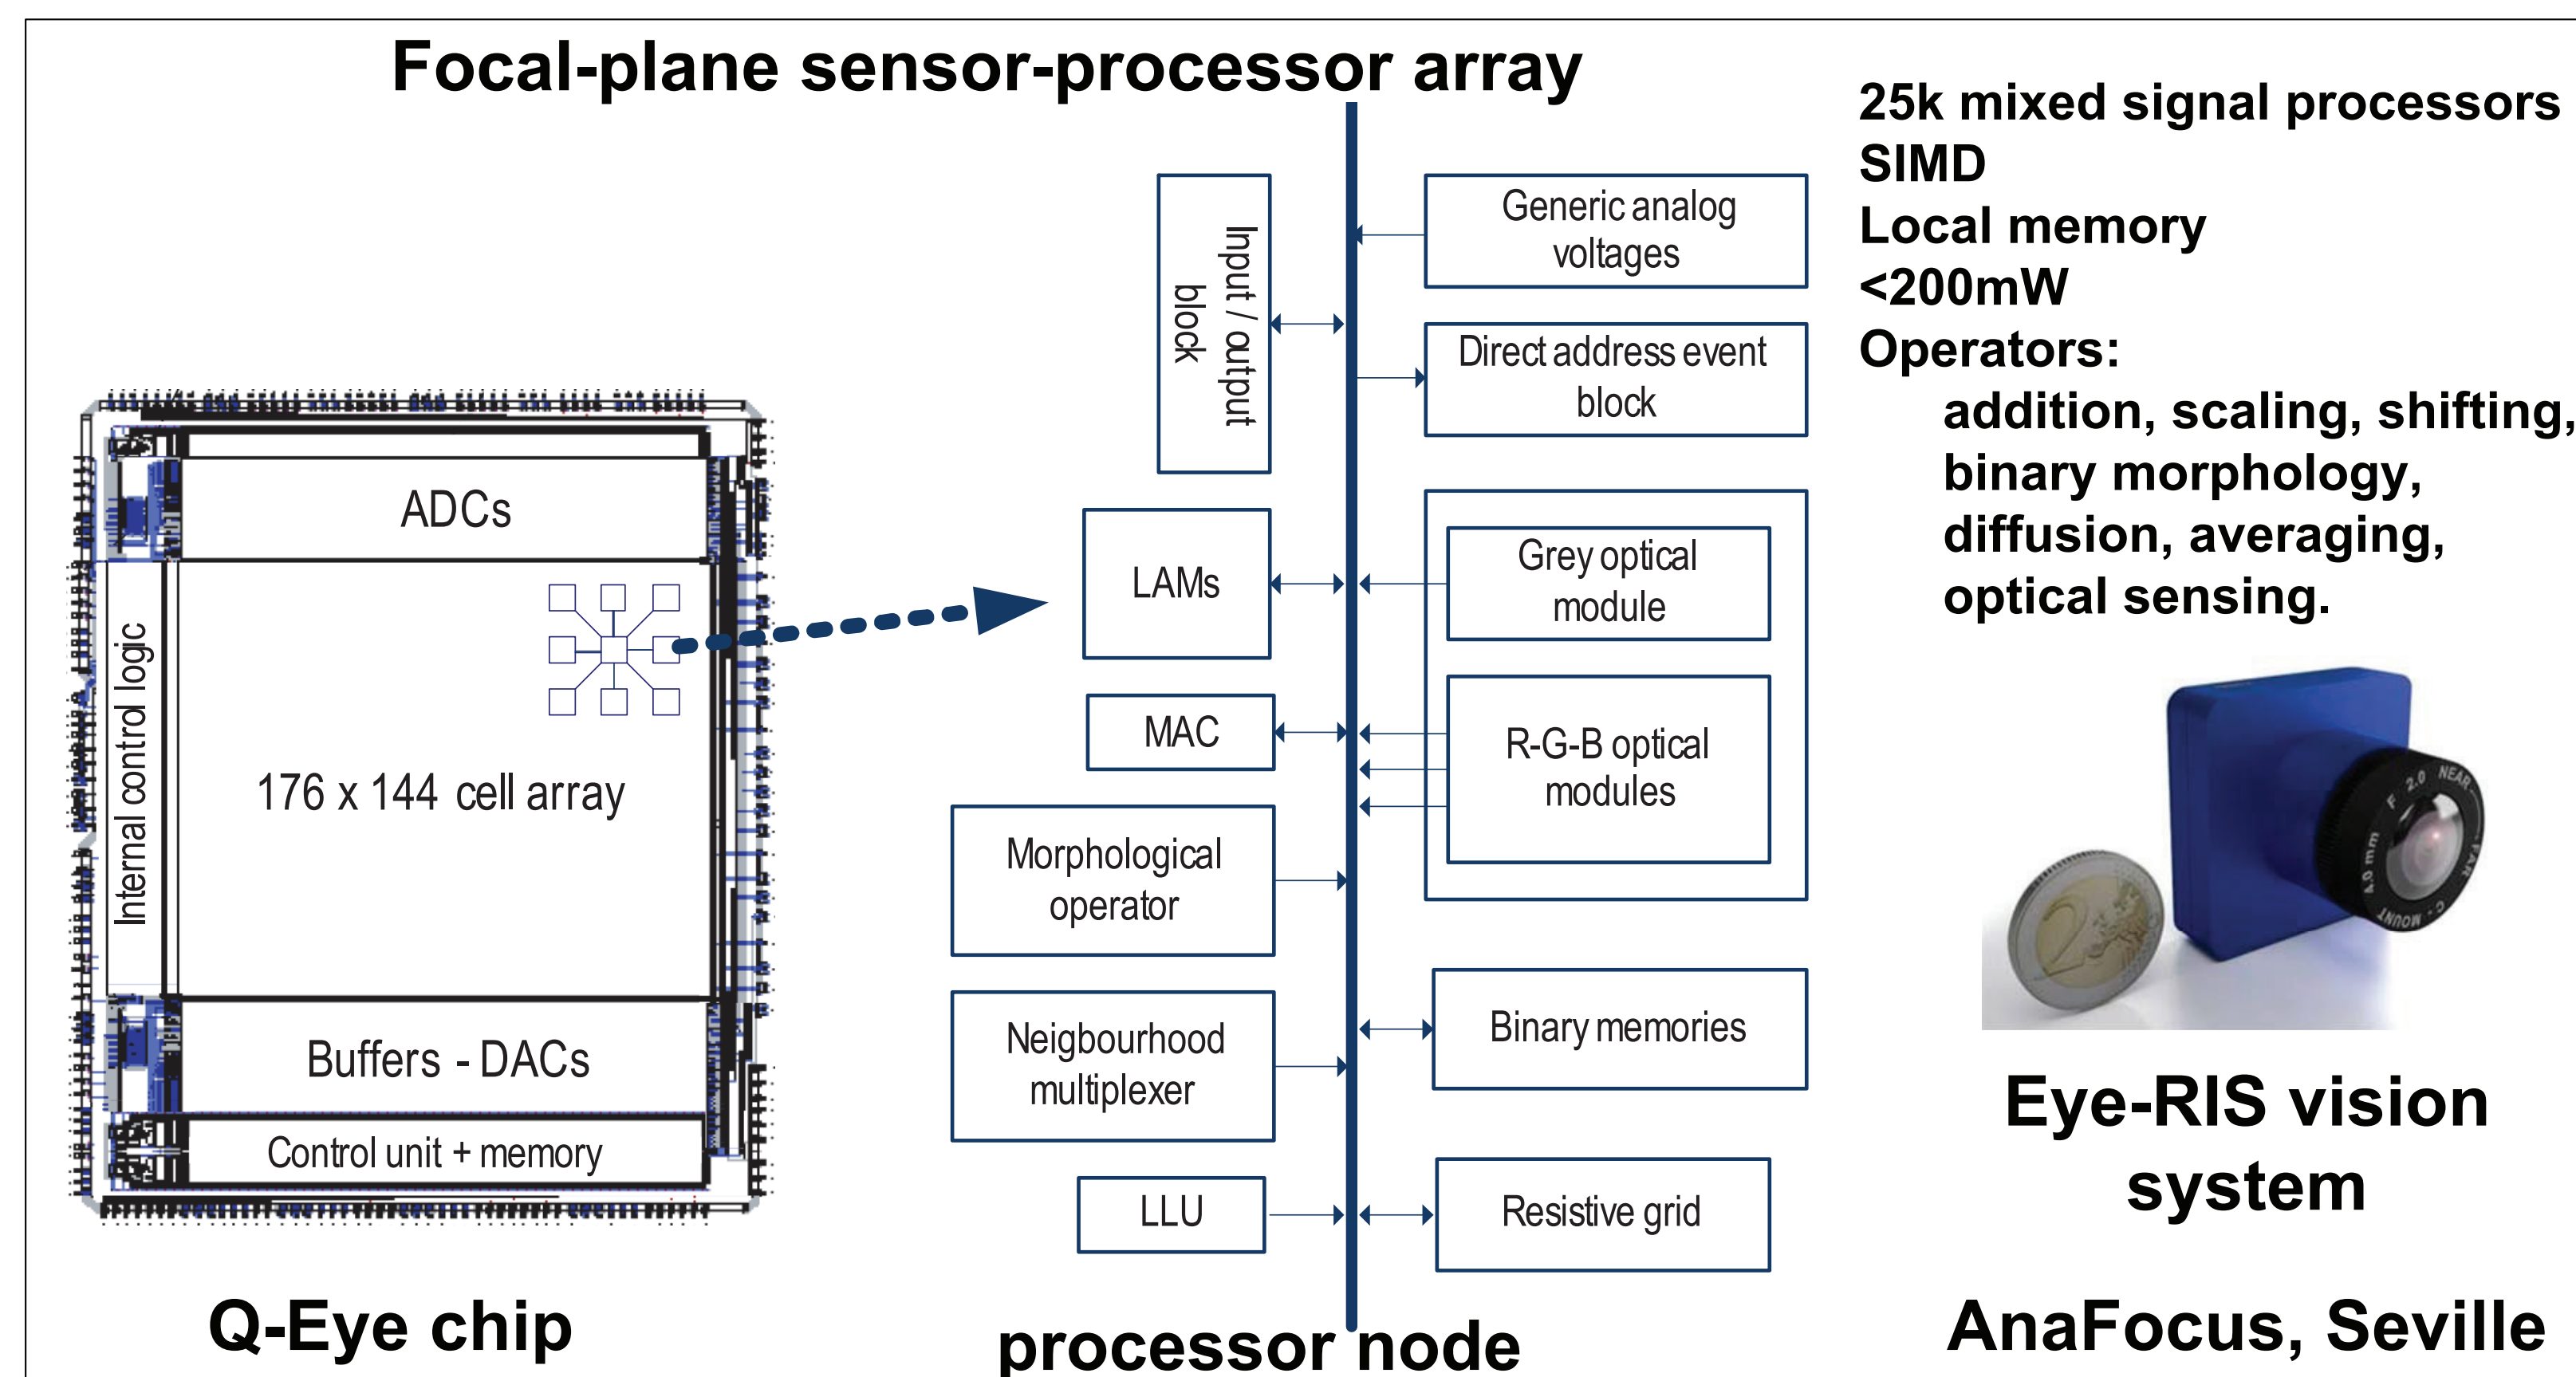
Focal-plane sensor-processor array

ADCs

Internal control logic

176 x 144 cell array

Buffers - DACs

Control unit + memory

Q-Eye chip

Input / output block

LAMs

MAC

Morphological operator

Neigbourhood multiplexer

LLU

Generic analog voltages

Direct address event block

Grey optical module

R-G-B optical modules

Binary memories

Resistive grid

processor node

25k mixed signal processors
SIMD
Local memory
<200mW
Operators:
addition, scaling, shifting, binary morphology, diffusion, averaging, optical sensing.

F 2.0 NEAR IR
4.0 mm
C-MOUNT

Eye-RIS vision system

AnaFocus, Seville